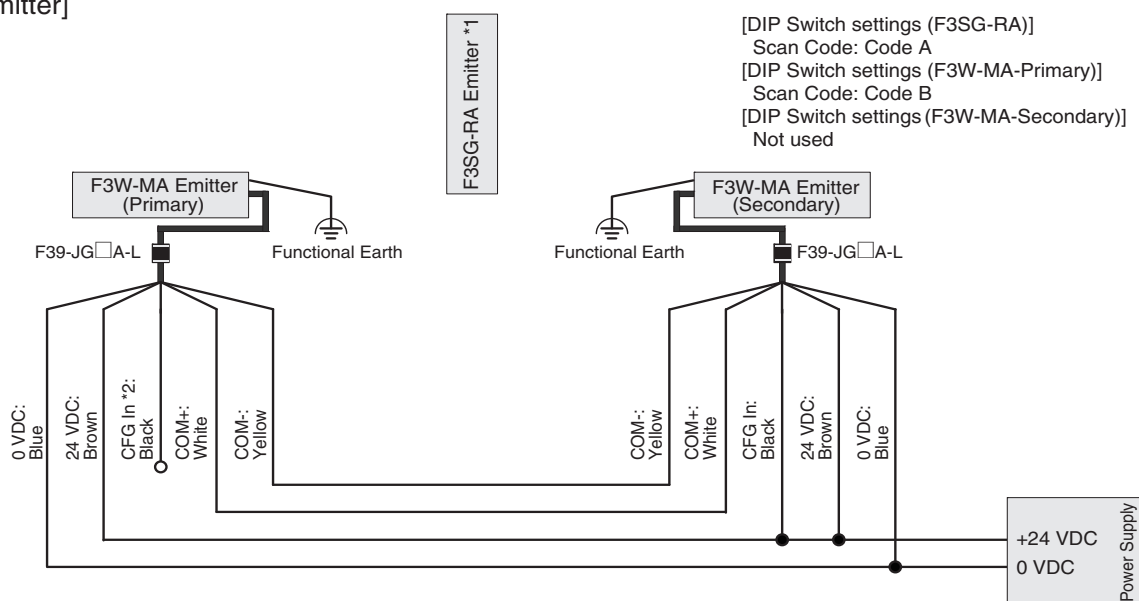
mitter]

F3SG-RA Emitter *1

[DIP Switch settings (F3SG-RA)]
Scan Code: Code A
[DIP Switch settings (F3W-MA-Primary)]
Scan Code: Code B
[DIP Switch settings (F3W-MA-Secondary)]
Not used

F3W-MA Emitter (Primary)

F39-JG□A-L

Functional Earth

0 VDC: Blue
24 VDC: Brown
CFG In *2: Black
COM+: White
COM-: Yellow

F3W-MA Emitter (Secondary)

Functional Earth

F39-JG□A-L

COM-: Yellow
COM+: White
CFG In: Black
24 VDC: Brown
0 VDC: Blue

+24 VDC
0 VDC
Power Supply